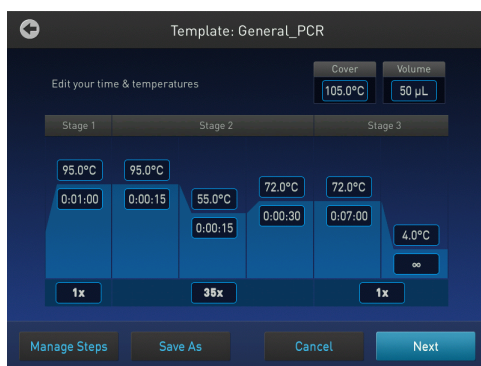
Template: General_PCR

Edit your time & temperatures

Cover
105.0°C

Volume
50 µL

Stage 1

Stage 2

Stage 3

95.0°C
0:01:00

95.0°C
0:00:15

55.0°C
0:00:15

72.0°C
0:00:30

72.0°C
0:07:00

4.0°C
∞

1x

35x

1x

Manage Steps

Save As

Cancel

Next